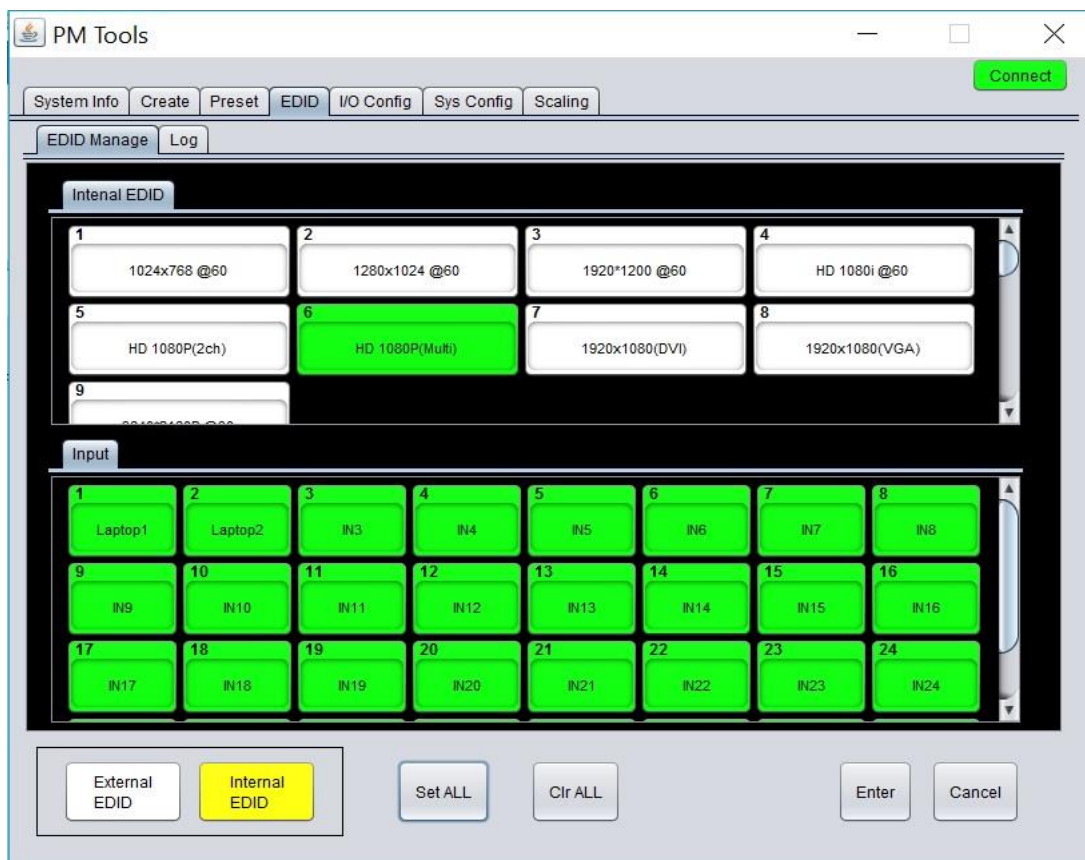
PM Tools

Connect

System Info | Create | Preset | EDID | I/O Config | Sys Config | Scaling

EDID Manage | Log

Intenal EDID

| | | | |
|---|---|---|---|
| 1 1024x768 @60 | 2 1280x1024 @60 | 3 1920*1200 @60 | 4 HD 1080i @60 |
| 5 HD 1080P(2ch) | 6 HD 1080P(Multi) | 7 1920x1080(DVI) | 8 1920x1080(VGA) |
| 9 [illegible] | | | |

Input

| | | | | | | | |
|---|---|---|---|---|---|---|---|
| 1 Laptop1 | 2 Laptop2 | 3 IN3 | 4 IN4 | 5 IN5 | 6 IN6 | 7 IN7 | 8 IN8 |
| 9 IN9 | 10 IN10 | 11 IN11 | 12 IN12 | 13 IN13 | 14 IN14 | 15 IN15 | 16 IN16 |
| 17 IN17 | 18 IN18 | 19 IN19 | 20 IN20 | 21 IN21 | 22 IN22 | 23 IN23 | 24 IN24 |

External EDID

Internal EDID

Set ALL

Clr ALL

Enter

Cancel